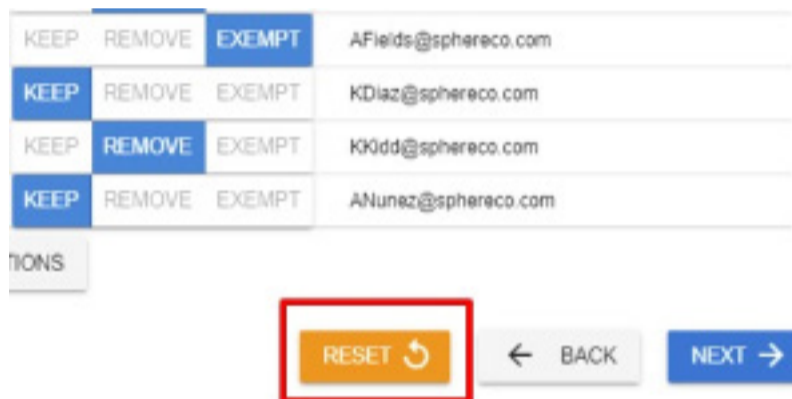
| | | | |
|---|---|---|---|
| KEEP | REMOVE | EXEMPT | AFields@sphereco.com |
| KEEP | REMOVE | EXEMPT | KDiaz@sphereco.com |
| KEEP | REMOVE | EXEMPT | KKidd@sphereco.com |
| KEEP | REMOVE | EXEMPT | ANunez@sphereco.com |

TIONS

RESET

← BACK

NEXT →